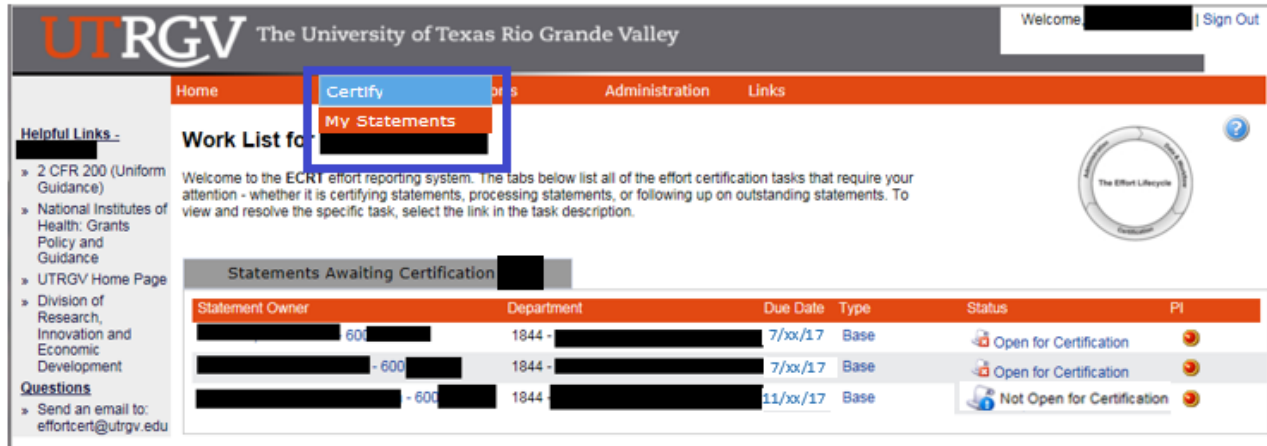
UTRGV The University of Texas Rio Grande Valley

Welcome, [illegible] | Sign Out

Home | Certify | My Statements | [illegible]ors | Administration | Links

Helpful Links - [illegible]

» 2 CFR 200 (Uniform Guidance)
» National Institutes of Health: Grants Policy and Guidance
» UTRGV Home Page
» Division of Research, Innovation and Economic Development

Questions
» Send an email to: effortcert@utrgv.edu

Work List for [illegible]

Welcome to the ECRT effort reporting system. The tabs below list all of the effort certification tasks that require your attention - whether it is certifying statements, processing statements, or following up on outstanding statements. To view and resolve the specific task, select the link in the task description.

The Effort Lifecycle

Statements Awaiting Certification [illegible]

| Statement Owner | Department | Due Date | Type | Status | PI |
|---|---|---|---|---|---|
| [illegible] - 600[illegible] | 1844 - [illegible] | 7/xx/17 | Base | Open for Certification | |
| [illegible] - 600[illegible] | 1844 - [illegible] | 7/xx/17 | Base | Open for Certification | |
| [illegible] - 600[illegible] | 1844 - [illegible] | 11/xx/17 | Base | Not Open for Certification | |